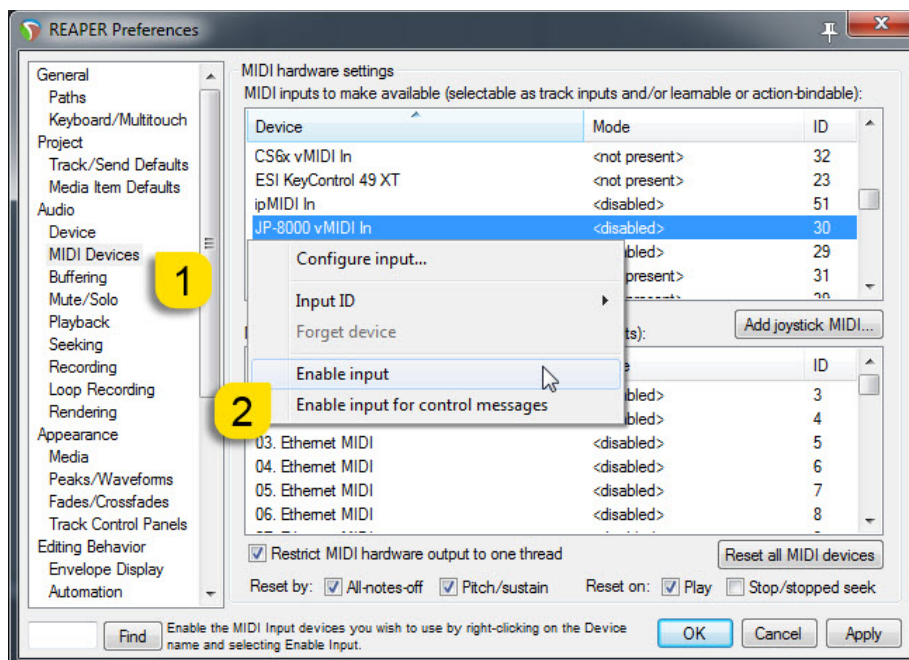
REAPER Preferences

General
Paths
Keyboard/Multitouch
Project
Track/Send Defaults
Media Item Defaults
Audio
Device
MIDI Devices
Buffering
Mute/Solo
Playback
Seeking
Recording
Loop Recording
Rendering
Appearance
Media
Peaks/Waveforms
Fades/Crossfades
Track Control Panels
Editing Behavior
Envelope Display
Automation

1

2

MIDI hardware settings
MIDI inputs to make available (selectable as track inputs and/or learnable or action-bindable):

| Device | Mode | ID |
|---|---|---|
| CS6x vMIDI In | <not present> | 32 |
| ESI KeyControl 49 XT | <not present> | 23 |
| ipMIDI In | <disabled> | 51 |
| JP-8000 vMIDI In | <disabled> | 30 |
| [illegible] | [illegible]bled> | 29 |
| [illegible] | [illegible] present> | 31 |

Configure input...
Input ID
Forget device
Enable input
Enable input for control messages

Add joystick MIDI...

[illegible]ts):

| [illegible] | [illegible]e | ID |
|---|---|---|
| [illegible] | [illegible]bled> | 3 |
| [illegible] | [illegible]bled> | 4 |
| 03. Ethernet MIDI | <disabled> | 5 |
| 04. Ethernet MIDI | <disabled> | 6 |
| 05. Ethernet MIDI | <disabled> | 7 |
| 06. Ethernet MIDI | <disabled> | 8 |

Restrict MIDI hardware output to one thread
Reset all MIDI devices
Reset by: All-notes-off Pitch/sustain Reset on: Play Stop/stopped seek

Find
Enable the MIDI Input devices you wish to use by right-clicking on the Device name and selecting Enable Input.
OK Cancel Apply